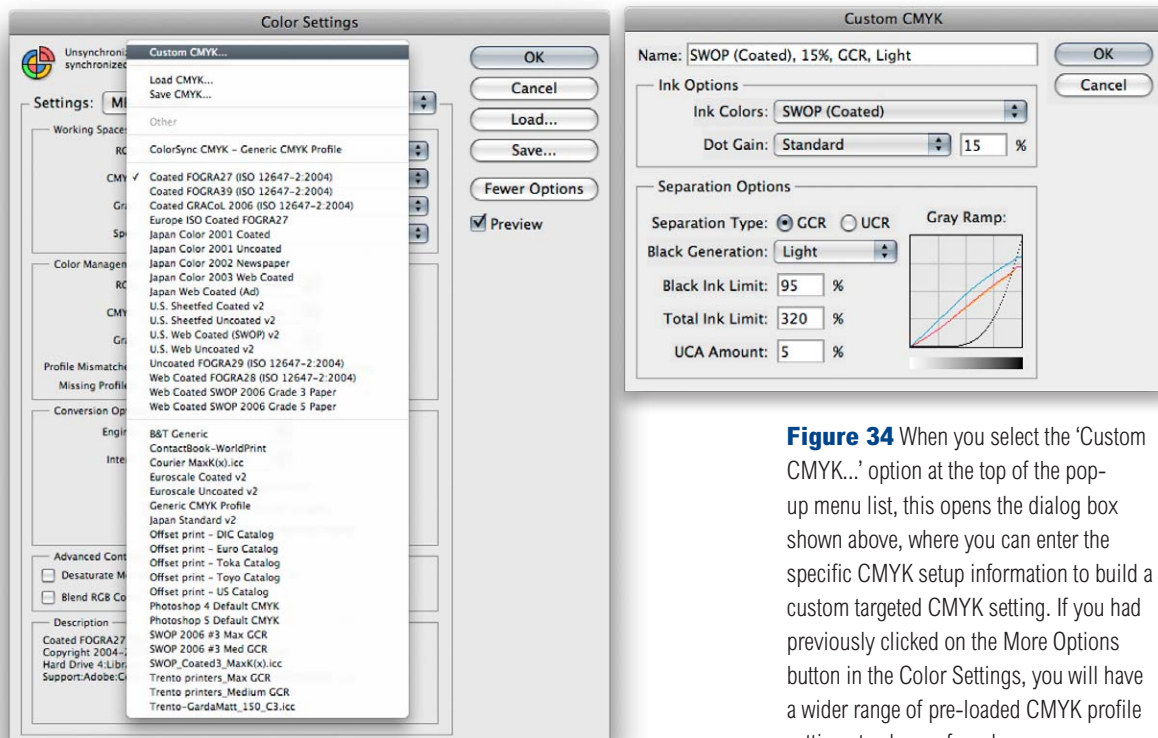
Color Settings

Unsynchroni
synchronized

Settings: MI

Working Spaces
RG
CMY
Gr
Sp

Color Managem
RG
CMY
Gr
Profile Mismatche
Missing Profile

Conversion Op
Engin
Inte

Advanced Cont
Desaturate M
Blend RGB Co

Description
Coated FOGRA27
Copyright 2004-
Hard Drive 4:Libr
Support:Adobe:C

Custom CMYK...
Load CMYK...
Save CMYK...
Other
ColorSync CMYK - Generic CMYK Profile
✓ Coated FOGRA27 (ISO 12647-2:2004)
Coated FOGRA39 (ISO 12647-2:2004)
Coated GRACoL 2006 (ISO 12647-2:2004)
Europe ISO Coated FOGRA27
Japan Color 2001 Coated
Japan Color 2001 Uncoated
Japan Color 2002 Newspaper
Japan Color 2003 Web Coated
Japan Web Coated (Ad)
U.S. Sheetfed Coated v2
U.S. Sheetfed Uncoated v2
U.S. Web Coated (SWOP) v2
U.S. Web Uncoated v2
Uncoated FOGRA29 (ISO 12647-2:2004)
Web Coated FOGRA28 (ISO 12647-2:2004)
Web Coated SWOP 2006 Grade 3 Paper
Web Coated SWOP 2006 Grade 5 Paper
B&T Generic
ContactBook-WorldPrint
Courier MaxK(x).icc
Euroscale Coated v2
Euroscale Uncoated v2
Generic CMYK Profile
Japan Standard v2
Offset print - DIC Catalog
Offset print - Euro Catalog
Offset print - Toka Catalog
Offset print - Toyo Catalog
Offset print - US Catalog
Photoshop 4 Default CMYK
Photoshop 5 Default CMYK
SWOP 2006 #3 Max GCR
SWOP 2006 #3 Med GCR
SWOP_Coated3_MaxK(x).icc
Trento printers_Max GCR
Trento printers_Medium GCR
Trento-GardaMatt_150_C3.icc

OK
Cancel
Load...
Save...
Fewer Options
Preview

Custom CMYK

Name: SWOP (Coated), 15%, GCR, Light
OK
Cancel

Ink Options
Ink Colors: SWOP (Coated)
Dot Gain: Standard 15 %

Separation Options
Separation Type: GCR UCR
Gray Ramp:
Black Generation: Light
Black Ink Limit: 95 %
Total Ink Limit: 320 %
UCA Amount: 5 %

Figure 34 When you select the 'Custom CMYK...' option at the top of the pop-up menu list, this opens the dialog box shown above, where you can enter the specific CMYK setup information to build a custom targeted CMYK setting. If you had previously clicked on the More Options button in the Color Settings, you will have a wider range of pre-loaded CMYK profile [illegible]